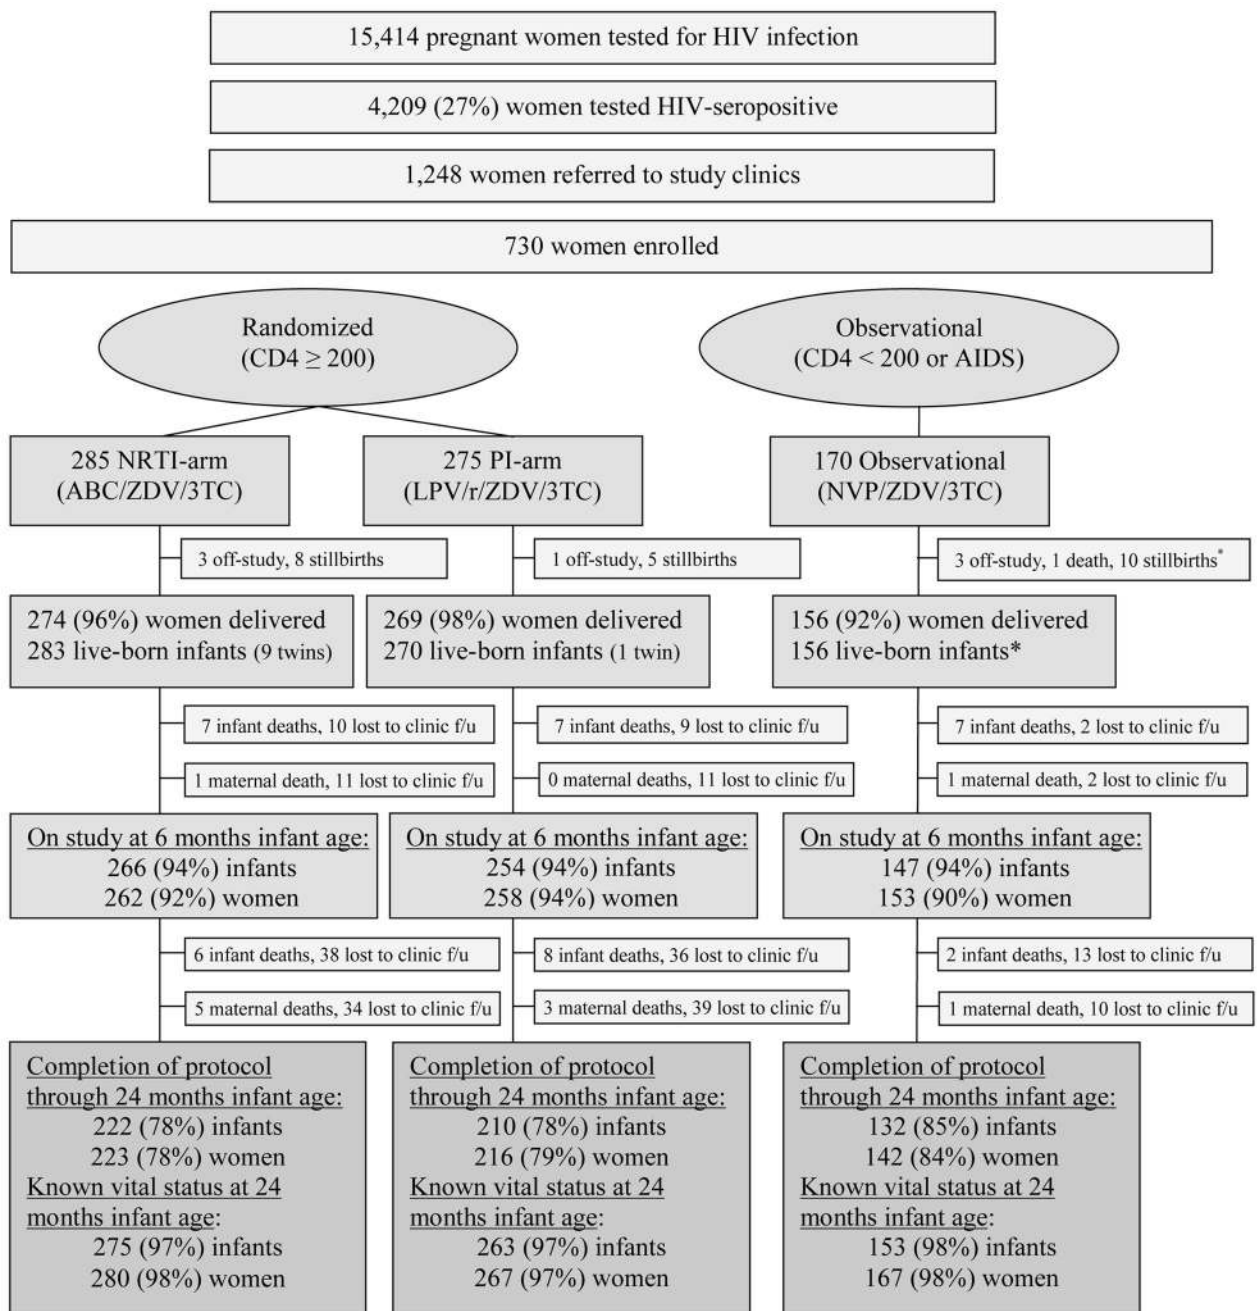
15,414 pregnant women tested for HIV infection

4,209 (27%) women tested HIV-seropositive

1,248 women referred to study clinics

730 women enrolled

Randomized (CD4 $\geq$ 200)

Observational (CD4 < 200 or AIDS)

285 NRTI-arm (ABC/ZDV/3TC)

275 PI-arm (LPV/r/ZDV/3TC)

170 Observational (NVP/ZDV/3TC)

3 off-study, 8 stillbirths

1 off-study, 5 stillbirths

3 off-study, 1 death, 10 stillbirths*

274 (96%) women delivered
283 live-born infants (9 twins)

269 (98%) women delivered
270 live-born infants (1 twin)

156 (92%) women delivered
156 live-born infants*

7 infant deaths, 10 lost to clinic f/u

1 maternal death, 11 lost to clinic f/u

7 infant deaths, 9 lost to clinic f/u

0 maternal deaths, 11 lost to clinic f/u

7 infant deaths, 2 lost to clinic f/u

1 maternal death, 2 lost to clinic f/u

On study at 6 months infant age:
266 (94%) infants
262 (92%) women

On study at 6 months infant age:
254 (94%) infants
258 (94%) women

On study at 6 months infant age:
147 (94%) infants
153 (90%) women

6 infant deaths, 38 lost to clinic f/u

5 maternal deaths, 34 lost to clinic f/u

8 infant deaths, 36 lost to clinic f/u

3 maternal deaths, 39 lost to clinic f/u

2 infant deaths, 13 lost to clinic f/u

1 maternal death, 10 lost to clinic f/u

Completion of protocol through 24 months infant age:
222 (78%) infants
223 (78%) women
Known vital status at 24 months infant age:
275 (97%) infants
280 (98%) women

Completion of protocol through 24 months infant age:
210 (78%) infants
216 (79%) women
Known vital status at 24 months infant age:
263 (97%) infants
267 (97%) women

Completion of protocol through 24 months infant age:
132 (85%) infants
142 (84%) women
Known vital status at 24 months infant age:
153 (98%) infants
167 (98%) women